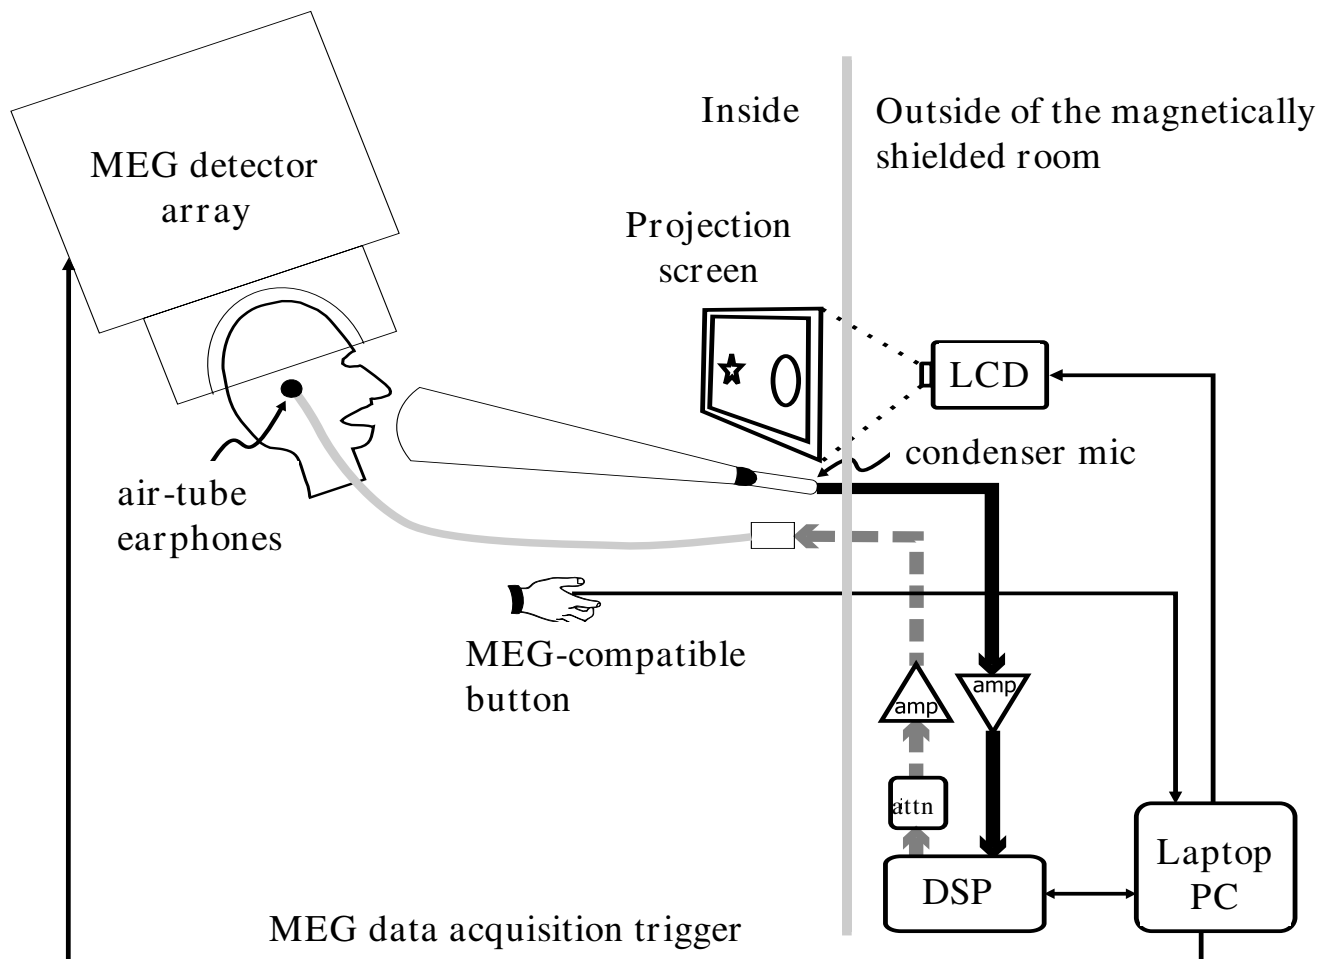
Inside

Outside of the magnetically shielded room

MEG detector array

Projection screen

LCD

condenser mic

air-tube earphones

MEG-compatible button

amp

amp

attn

DSP

Laptop PC

MEG data acquisition trigger